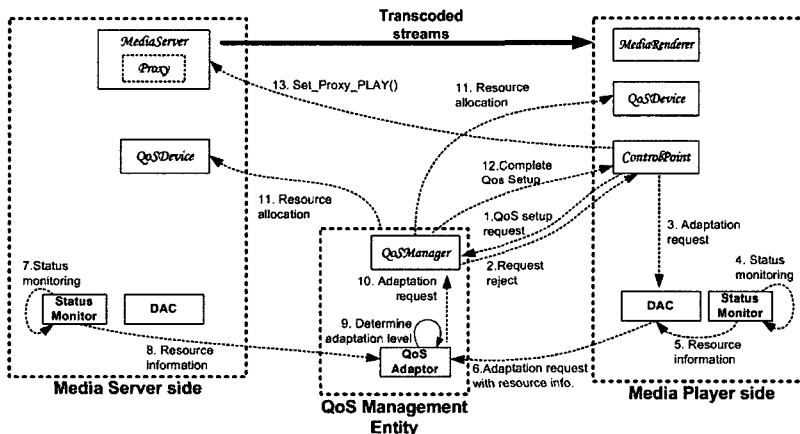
Transcoded streams

MediaServer

Proxy

MediaRenderer

13. Set_Proxy_PLAY()

11. Resource allocation

QoSDevice

ControlPoint

QoSDevice

12.Complete Qos Setup

11. Resource allocation

1.QoS setup request

3. Adaptation request

QoSManager

2.Request reject

7.Status monitoring

10. Adaptation request

4. Status monitoring

Status Monitor

DAC

DAC

Status Monitor

9. Determine adaptation level

8. Resource information

QoS Adaptor

5. Resource information

6.Adaptation request with resource info.

Media Server side

QoS Management Entity

Media Player side